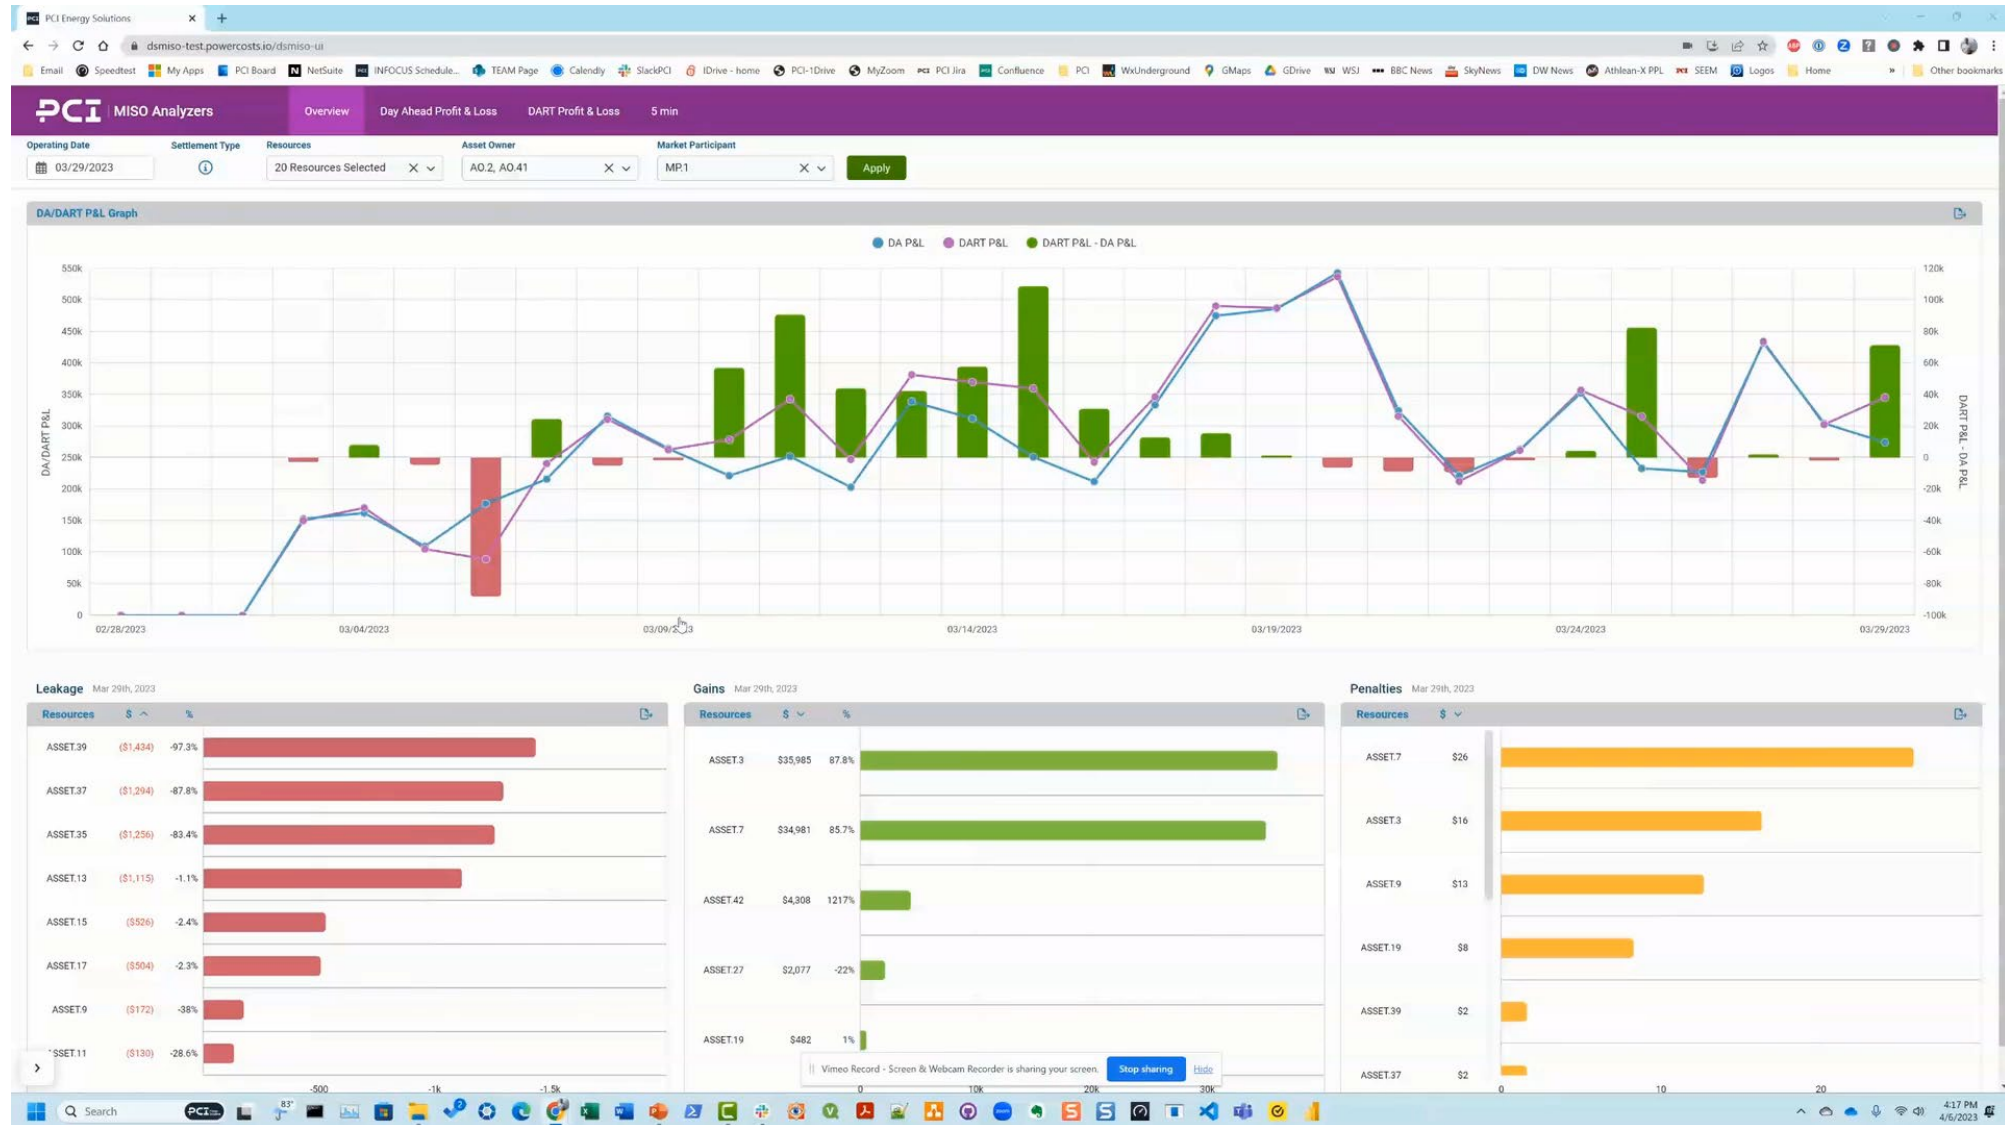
PCI Energy Solutions

dsmiso-test.powercosts.io/dsmiso-ui

Email Speedtest My Apps PCI Board NetSuite INFOCUS Schedule... TEAM Page Calendly SlackPCI IDrive - home PCI-1Drive MyZoom PCI Jira Confluence PCI WxUnderground GMaps GDrive WSJ BBC News SkyNews DW News Athlean-X PPL SEEM Logos Home Other bookmarks

PCI MISO Analyzers Overview Day Ahead Profit & Loss DART Profit & Loss 5 min

Operating Date 03/29/2023
Settlement Type
Resources 20 Resources Selected
Asset Owner AO.2, AO.41
Market Participant MP.1
Apply

DA/DART P&L Graph

DA P&L DART P&L DART P&L - DA P&L

550k 500k 450k 400k 350k 300k 250k 200k 150k 100k 50k 0
DA/DART P&L
120k 100k 80k 60k 40k 20k 0 -20k -40k -60k -80k -100k
DART P&L - DA P&L
02/28/2023 03/04/2023 03/09/2023 03/14/2023 03/19/2023 03/24/2023 03/29/2023

Leakage Mar 29th, 2023

| Resources | $ | % |
|---|---|---|
| ASSET.39 | ($1,434) | -97.3% |
| ASSET.37 | ($1,294) | -87.8% |
| ASSET.35 | ($1,256) | -83.4% |
| ASSET.13 | ($1,115) | -1.1% |
| ASSET.15 | ($526) | -2.4% |
| ASSET.17 | ($504) | -2.3% |
| ASSET.9 | ($172) | -38% |
| ASSET.11 | ($130) | -28.6% |

-500 -1k -1.5k

Gains Mar 29th, 2023

| Resources | $ | % |
|---|---|---|
| ASSET.3 | $35,985 | 87.8% |
| ASSET.7 | $34,981 | 85.7% |
| ASSET.42 | $4,308 | 1217% |
| ASSET.27 | $2,077 | -22% |
| ASSET.19 | $482 | 1% |

0 10k 20k 30k

Penalties Mar 29th, 2023

| Resources | $ |
|---|---|
| ASSET.7 | $26 |
| ASSET.3 | $16 |
| ASSET.9 | $13 |
| ASSET.19 | $8 |
| ASSET.39 | $2 |
| ASSET.37 | $2 |

0 10 20

Vimeo Record - Screen & Webcam Recorder is sharing your screen. Stop sharing Hide

Search 83°
4:17 PM 4/6/2023